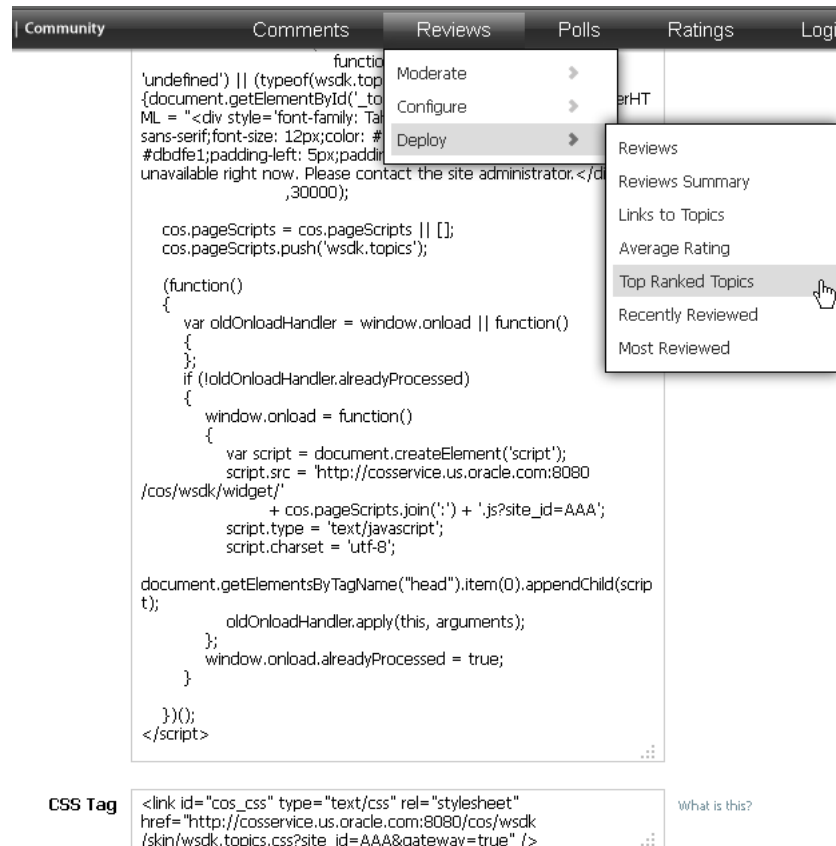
| Community Comments Reviews Polls Ratings Logi

Moderate
Configure
Deploy

Reviews
Reviews Summary
Links to Topics
Average Rating
Top Ranked Topics
Recently Reviewed
Most Reviewed

functio
'undefined') || (typeof(wsdk.top
{document.getElementById('_to erHT
ML = "<div style='font-family: Ta
sans-serif;font-size: 12px;color: #
#dbdfe1;padding-left: 5px;paddir
unavailable right now. Please contact the site administrator.</d
,30000);

cos.pageScripts = cos.pageScripts || [];
cos.pageScripts.push('wsdk.topics');

(function()
{
var oldOnloadHandler = window.onload || function()
{
};
if (!oldOnloadHandler.alreadyProcessed)
{
window.onload = function()
{
var script = document.createElement('script');
script.src = 'http://cosservice.us.oracle.com:8080
/cos/wsdk/widget/'
+ cos.pageScripts.join(':') + '.js?site_id=AAA';
script.type = 'text/javascript';
script.charset = 'utf-8';

document.getElementsByTagName("head").item(0).appendChild(script);
oldOnloadHandler.apply(this, arguments);
};
window.onload.alreadyProcessed = true;
}

})();
</script>

CSS Tag
<link id="cos_css" type="text/css" rel="stylesheet"
href="http://cosservice.us.oracle.com:8080/cos/wsdk
/skin/wsdk.topics.css?site_id=AAA&gateway=true" />

What is this?